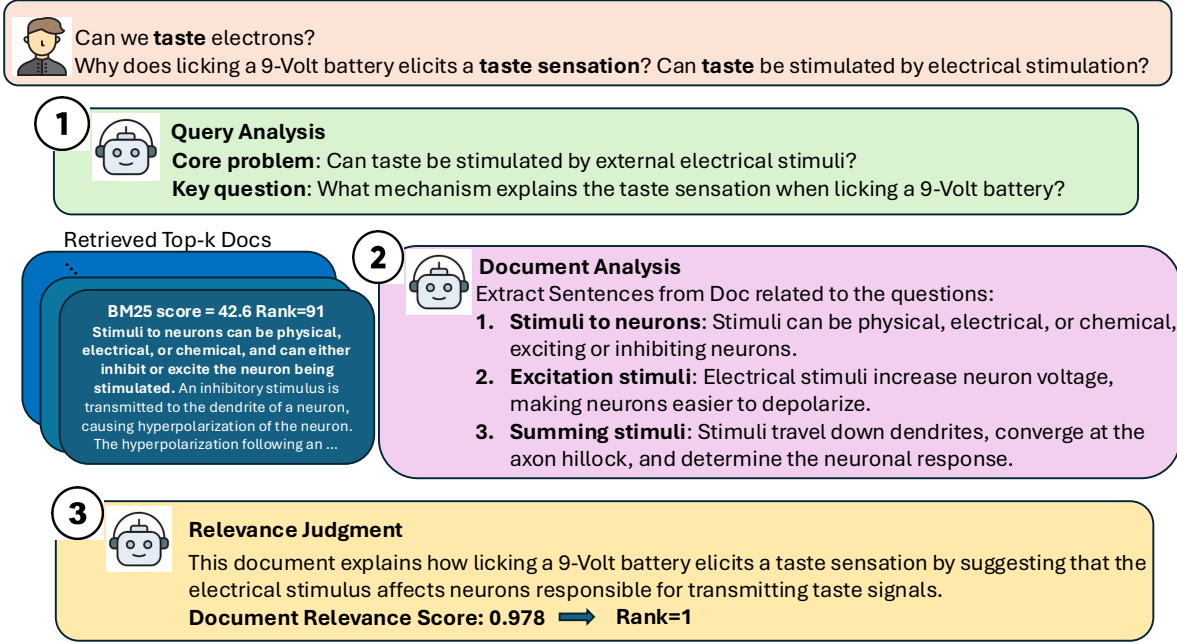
Can we **taste** electrons?
Why does licking a 9-Volt battery elicits a **taste sensation**? Can **taste** be stimulated by electrical stimulation?

1

**Query Analysis**
**Core problem**: Can taste be stimulated by external electrical stimuli?
**Key question**: What mechanism explains the taste sensation when licking a 9-Volt battery?

Retrieved Top-k Docs

**BM25 score = 42.6 Rank=91**
**Stimuli to neurons can be physical, electrical, or chemical, and can either inhibit or excite the neuron being stimulated.** An inhibitory stimulus is transmitted to the dendrite of a neuron, causing hyperpolarization of the neuron. The hyperpolarization following an ...

2

**Document Analysis**
Extract Sentences from Doc related to the questions:
1. **Stimuli to neurons**: Stimuli can be physical, electrical, or chemical, exciting or inhibiting neurons.
2. **Excitation stimuli**: Electrical stimuli increase neuron voltage, making neurons easier to depolarize.
3. **Summing stimuli**: Stimuli travel down dendrites, converge at the axon hillock, and determine the neuronal response.

3

**Relevance Judgment**
This document explains how licking a 9-Volt battery elicits a taste sensation by suggesting that the electrical stimulus affects neurons responsible for transmitting taste signals.
**Document Relevance Score: 0.978** **Rank=1**